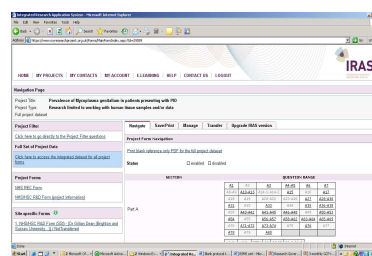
Integrated Research Application System - Microsoft Internet Explorer

File Edit View Favorites Tools Help

Back Search Favorites

Address https://www.myresearchproject.org.uk/Forms/ProjectIndex.aspx?id=25659

IRAS

HOME | MY PROJECTS | MY CONTACTS | MY ACCOUNT | E-LEARNING | HELP | CONTACT US | LOGOUT

Navigation Page

Project Title: Prevalence of Mycoplasma genitalium in patients presenting with PID

Project type: Research limited to working with human tissue samples and/or data

Full project dataset

Project Filter

Click here to go directly to the Project Filter questions

Full Set of Project Data

Click here to access the integrated dataset for all project forms

Project Forms

NHS REC Form

NHS/HSC R&D Form (project information)

Site-specific Forms

1. NHS/HSC R&D Form (SSI) - Dr William Dean (Brighton and Sussex University... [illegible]

Navigate | Save/Print | Message | Transfer | Upgrade IRAS version

Project Form Navigation

Print blank reference only PDF for the full project dataset

Status: ☐ enabled ☐ disabled

| SECTION | QUESTION RANGE | | | | |
|---|---|---|---|---|---|
| Part A | A1 | A2 | A3 | A4-A5 | A6 | A7 |
| | A8-A9 | A10 | A11 | A12-A13 | A14 | A15 |
| | A16 | A17 | A18-A20 | A21-A24 | A25 | A26 |
| | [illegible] | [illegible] | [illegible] | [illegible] | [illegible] | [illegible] |
| | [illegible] | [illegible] | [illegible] | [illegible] | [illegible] | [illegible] |
| | A54 | A55 | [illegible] | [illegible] | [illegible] | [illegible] |
| | A58 | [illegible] | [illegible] | A75 | A76 | A77 |
| | A78 | A79 | A80 | | | |

Done | Internet

start | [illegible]